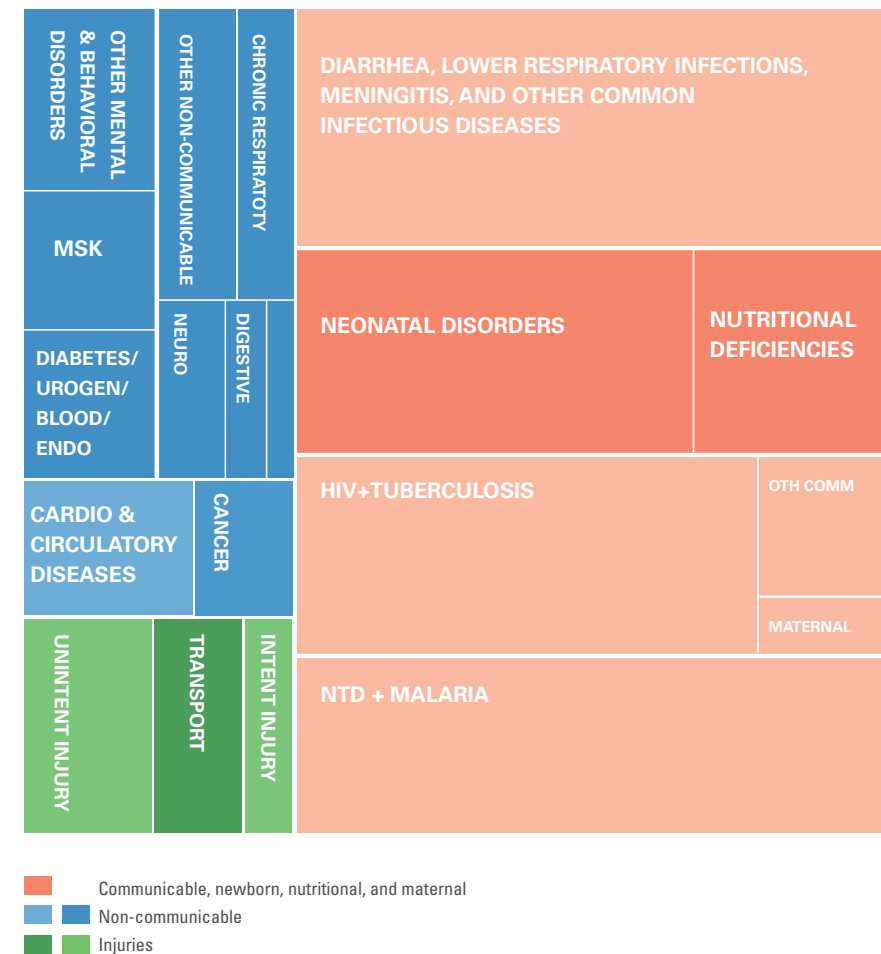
OTHER MENTAL & BEHAVIORAL DISORDERS

OTHER NON-COMMUNICABLE

CHRONIC RESPIRATOTY

DIARRHEA, LOWER RESPIRATORY INFECTIONS, MENINGITIS, AND OTHER COMMON INFECTIOUS DISEASES

MSK

NEURO

DIGESTIVE

NEONATAL DISORDERS

NUTRITIONAL DEFICIENCIES

DIABETES/ UROGEN/ BLOOD/ ENDO

CARDIO & CIRCULATORY DISEASES

CANCER

HIV+TUBERCULOSIS

OTH COMM

MATERNAL

UNINTENT INJURY

TRANSPORT

INTENT INJURY

NTD + MALARIA

Communicable, newborn, nutritional, and maternal

Non-communicable

Injuries